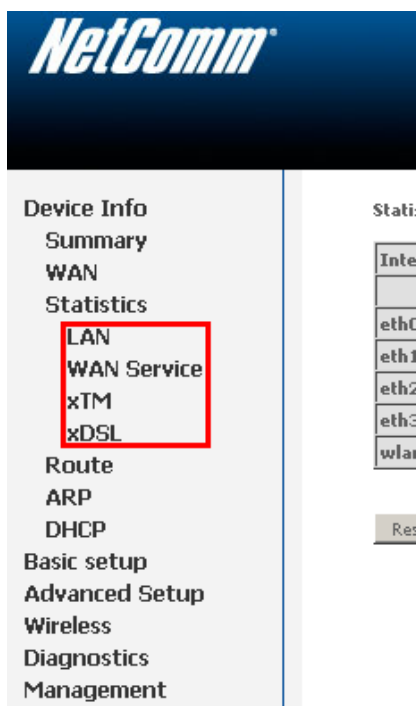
NetComm

Device Info
Summary
WAN
Statistics
LAN
WAN Service
xTM
xDSL
Route
ARP
DHCP
Basic setup
Advanced Setup
Wireless
Diagnostics
Management

Stati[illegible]

| Inte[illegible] |
|---|
| |
| eth0 |
| eth1 |
| eth2 |
| eth3 |
| wla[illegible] |

Res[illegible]